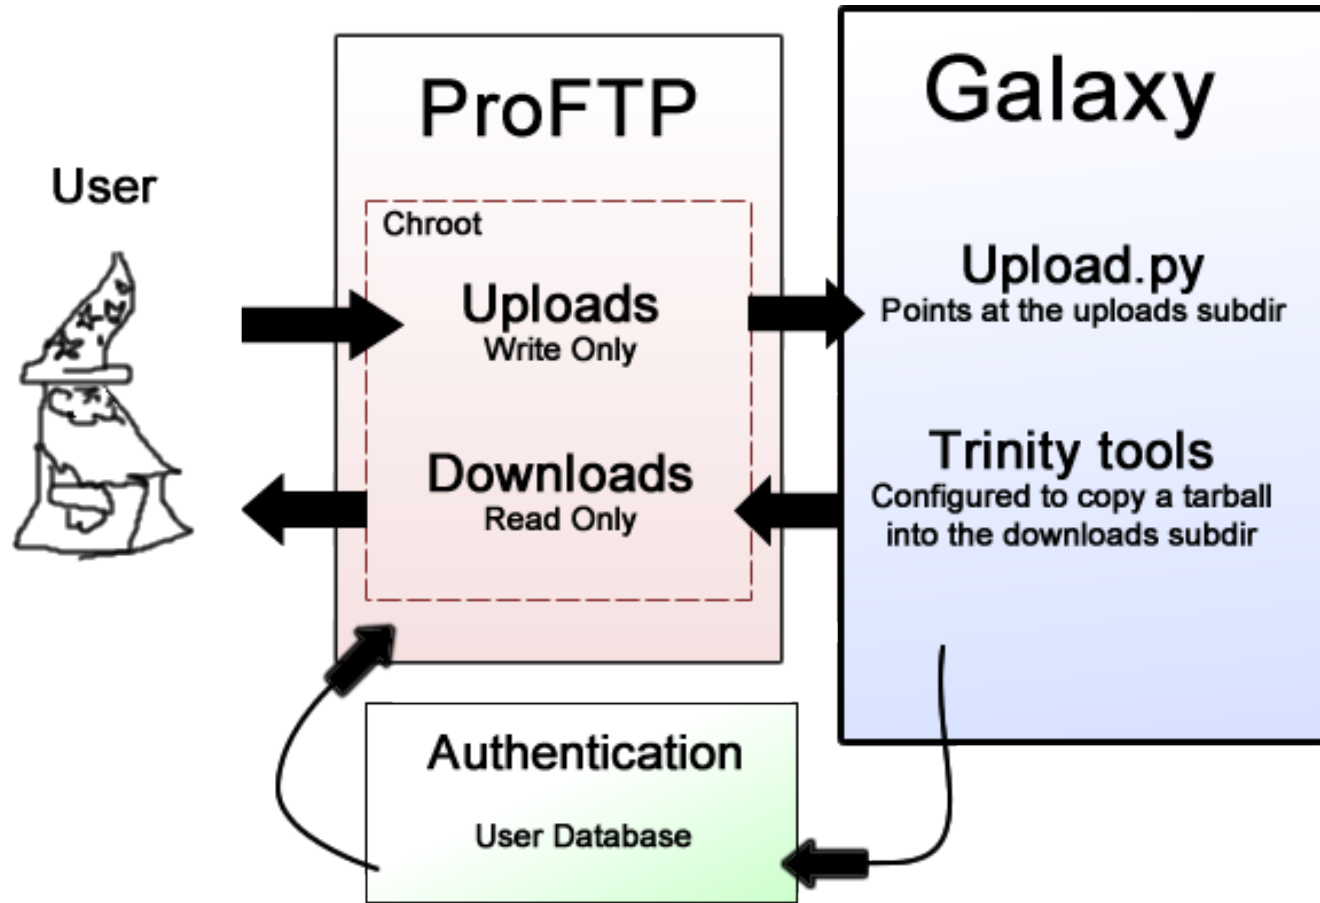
User

ProFTP

Chroot

Uploads
Write Only

Downloads
Read Only

Galaxy

Upload.py
Points at the uploads subdir

Trinity tools
Configured to copy a tarball into the downloads subdir

Authentication

User Database